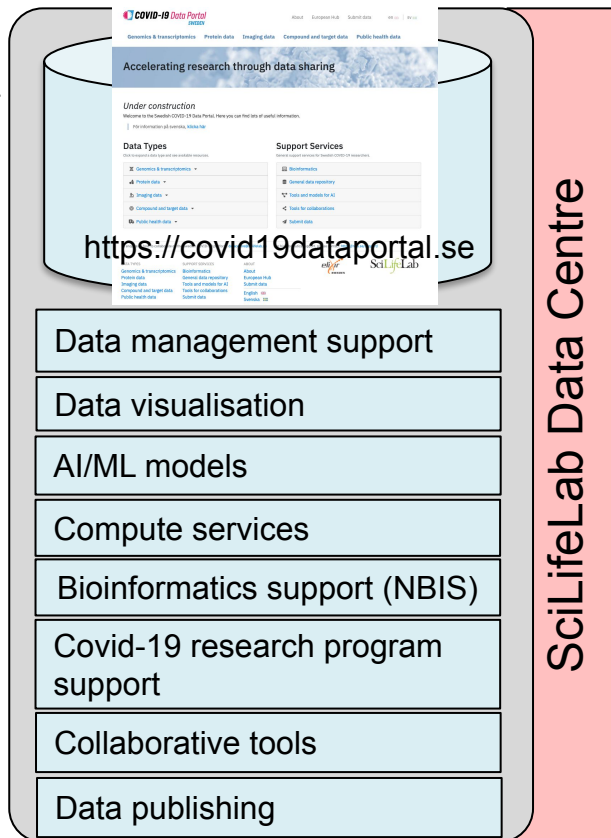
COVID-19 Data Portal SWEDEN

About European Hub Submit data

Genomics & transcriptomics Protein data Imaging data Compound and target data Public health data

Accelerating research through data sharing

Under construction

Welcome to the Swedish COVID-19 Data Portal. Here you can find lists of useful information.

För information på svenska, klicka här

Data Types

Support Services

Genomics & transcriptomics

Protein data

Imaging data

Compound and target data

Public health data

Bioinformatics

General data repository

Tools and models for AI

Tools for collaborations

Submit data

https://covid19dataportal.se

Genomics & transcriptomics
Protein data
Imaging data
Compound and target data
Public health data

Bioinformatics
General data repository
Tools and models for AI
Tools for collaborations
Submit data

About
European Hub
Submit data

SciLifeLab

Data management support

Data visualisation

AI/ML models

Compute services

Bioinformatics support (NBIS)

Covid-19 research program support

Collaborative tools

Data publishing

SciLifeLab Data Centre